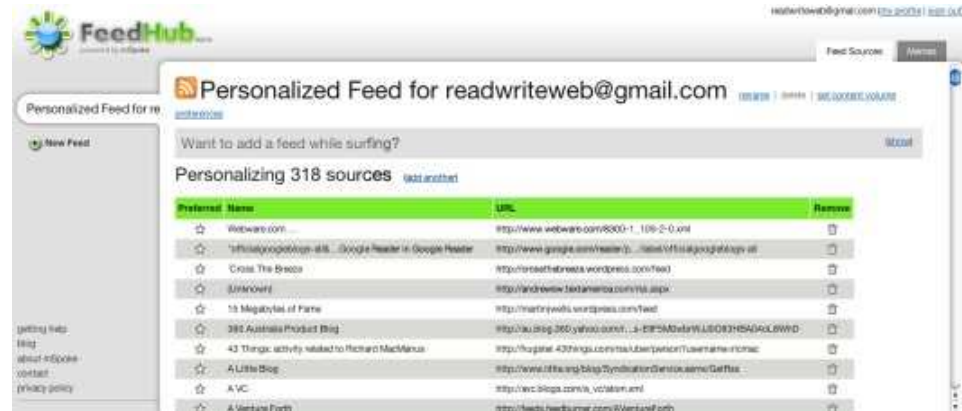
readwriteweb@gmail.com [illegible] | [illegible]

FeedHub
powered by mSpoke

Feed Sources | Memes

Personalized Feed for re

New Feed

Personalized Feed for readwriteweb@gmail.com rename | delete | set content volume
preferences

Want to add a feed while surfing? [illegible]

Personalizing 318 sources (add another)

| Preferred | Name | URL | Remove |
|---|---|---|---|
| ☆ | Webware.com ... | http://www.webware.com/8300-1_109-2-0.xml | |
| ☆ | "official google blogs-all... Google Reader in Google Reader | http://www.google.com/reader/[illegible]/label/officialgoogleblogs-all | |
| ☆ | Cross The Breeze | http://crossthebreeze.wordpress.com/feed | |
| ☆ | (Unknown) | http://andrewsw.textamerica.com/rss.aspx | |
| ☆ | 15 Megabytes of Fame | http://martinjwells.wordpress.com/feed | |
| ☆ | 360 Australia Product Blog | http://au.blog.360.yahoo.com/r...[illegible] | |
| ☆ | 43 Things: activity related to Richard MacManus | http://hugarat.43things.com/rss/uber/person?username=rmac | |
| ☆ | A Little Blog | http://www.rifle.org/blog/SyndicationService.asmx/GetRss | |
| ☆ | A VC | http://avc.blogs.com/a_vc/atom.xml | |
| ☆ | A Venture Forth | http://feeds.feedburner.com/AVentureForth | |

getting help
blog
about mSpoke
contact
privacy policy